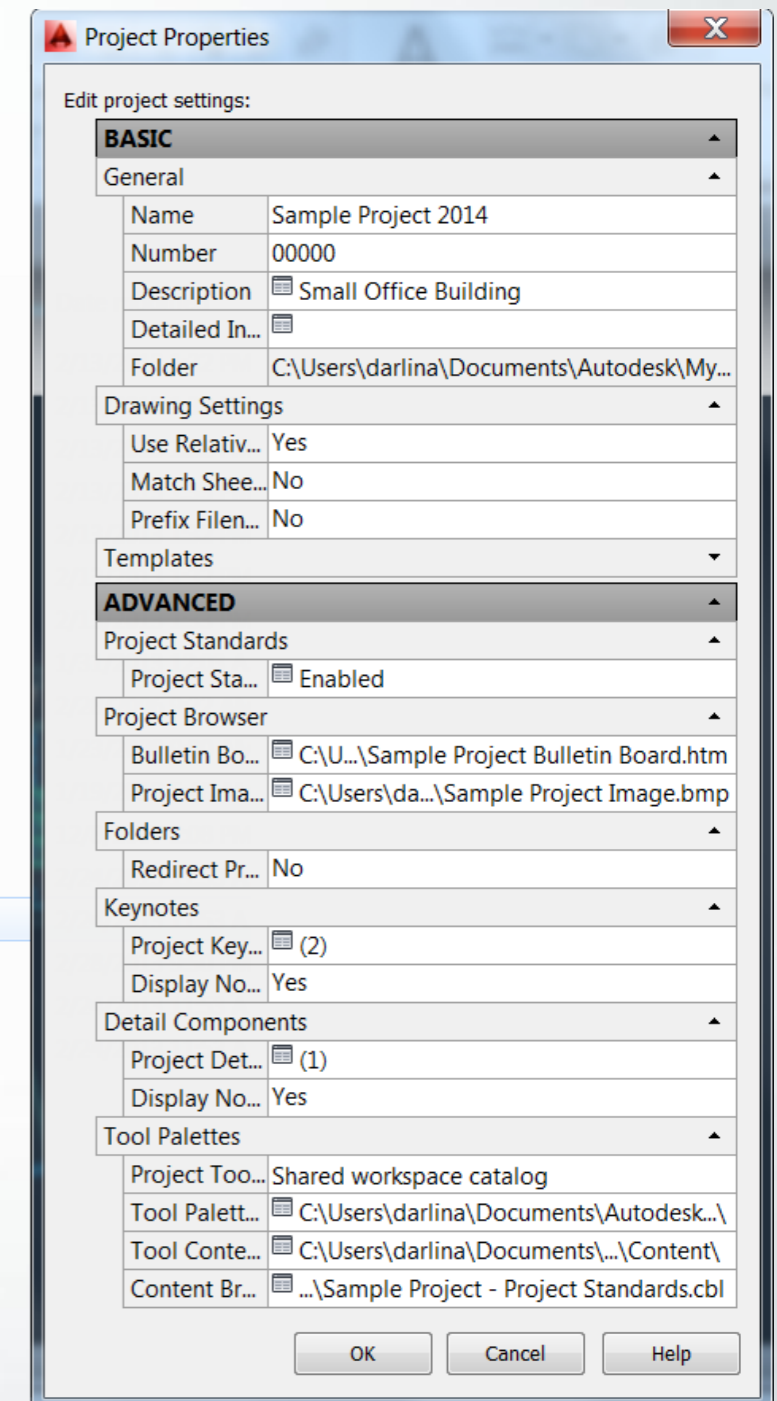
Project Properties

Edit project settings:

BASIC

General

| | |
|---|---|
| Name | Sample Project 2014 |
| Number | 00000 |
| Description | Small Office Building |
| Detailed In... | |
| Folder | C:\Users\darlina\Documents\Autodesk\My... |

Drawing Settings

| | |
|---|---|
| Use Relativ... | Yes |
| Match Shee... | No |
| Prefix Filen... | No |

Templates

ADVANCED

Project Standards

| | |
|---|---|
| Project Sta... | Enabled |

Project Browser

| | |
|---|---|
| Bulletin Bo... | C:\U...\Sample Project Bulletin Board.htm |
| Project Ima... | C:\Users\da...\Sample Project Image.bmp |

Folders

| | |
|---|---|
| Redirect Pr... | No |

Keynotes

| | |
|---|---|
| Project Key... | (2) |
| Display No... | Yes |

Detail Components

| | |
|---|---|
| Project Det... | (1) |
| Display No... | Yes |

Tool Palettes

| | |
|---|---|
| Project Too... | Shared workspace catalog |
| Tool Palett... | C:\Users\darlina\Documents\Autodesk...\ |
| Tool Conte... | C:\Users\darlina\Documents\...\Content\ |
| Content Br... | ...\Sample Project - Project Standards.cbl |

OK Cancel Help